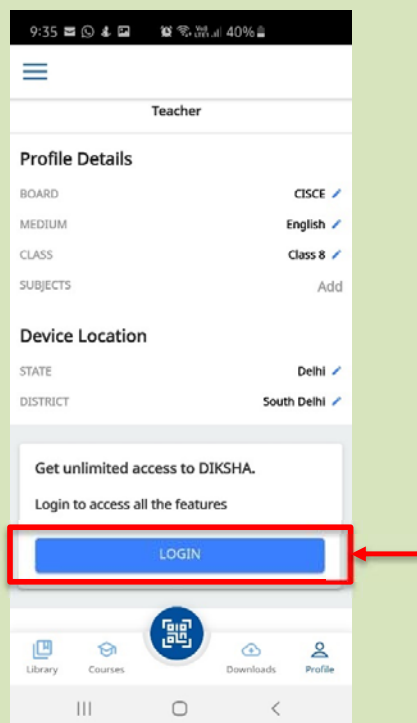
9:35 40%

Teacher

Profile Details

BOARD CISCE

MEDIUM English

CLASS Class 8

SUBJECTS Add

Device Location

STATE Delhi

DISTRICT South Delhi

Get unlimited access to DIKSHA.

Login to access all the features

LOGIN

Library Courses Downloads Profile